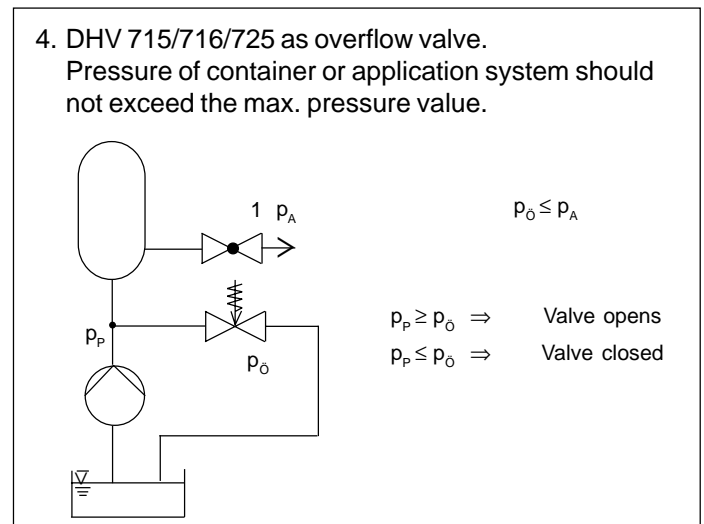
4. DHV 715/716/725 as overflow valve.
Pressure of container or application system should not exceed the max. pressure value.

1 $p_A$

$p_{Ö} \leq p_A$

$p_P$

$p_{Ö}$

$p_P \geq p_{Ö} \Rightarrow$ Valve opens
$p_P \leq p_{Ö} \Rightarrow$ Valve closed